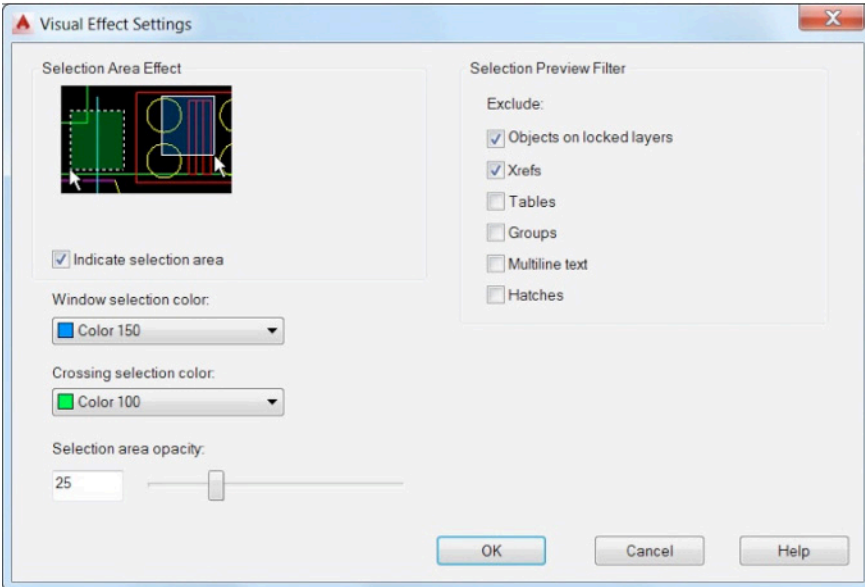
Visual Effect Settings

Selection Area Effect

Indicate selection area

Window selection color:

Color 150

Crossing selection color:

Color 100

Selection area opacity:

25

Selection Preview Filter

Exclude:

Objects on locked layers

Xrefs

Tables

Groups

Multiline text

Hatches

OK

Cancel

Help